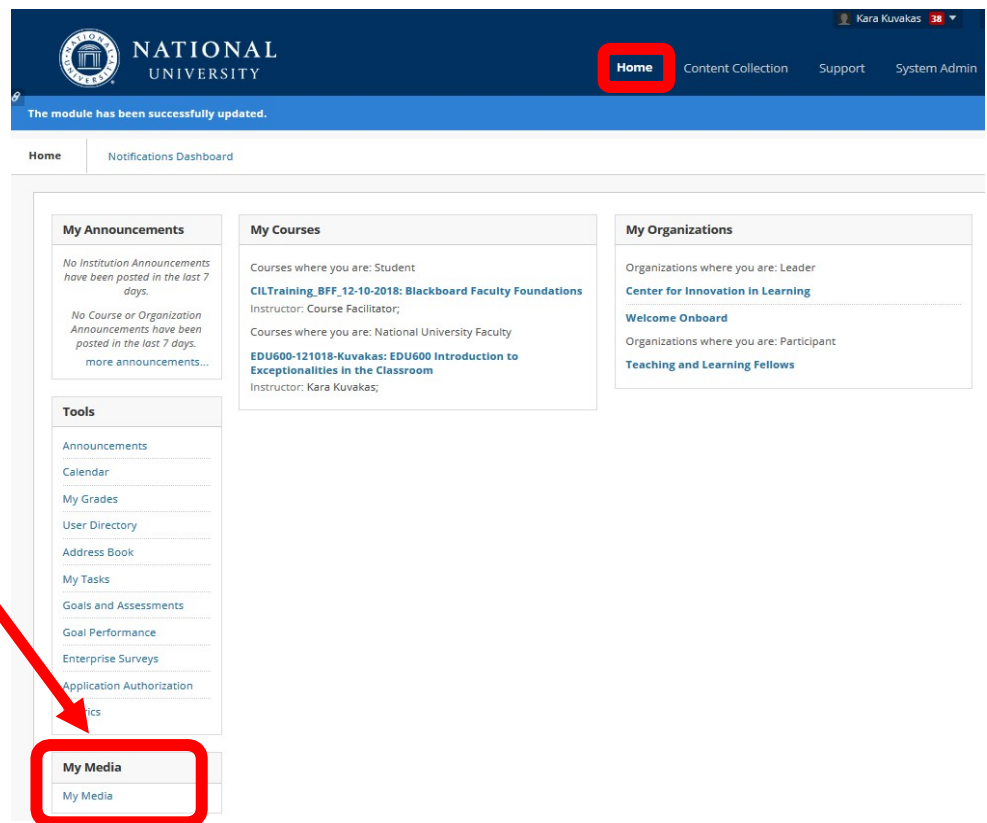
Kara Kuvakas 38

NATIONAL UNIVERSITY

Home Content Collection Support System Admin

The module has been successfully updated.

Home Notifications Dashboard

My Announcements

No Institution Announcements have been posted in the last 7 days.

No Course or Organization Announcements have been posted in the last 7 days.

more announcements...

Tools

Announcements
Calendar
My Grades
User Directory
Address Book
My Tasks
Goals and Assessments
Goal Performance
Enterprise Surveys
Application Authorization
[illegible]rics

My Media

My Media

My Courses

Courses where you are: Student

CILTraining_BFF_12-10-2018: Blackboard Faculty Foundations
Instructor: Course Facilitator;

Courses where you are: National University Faculty

EDU600-121018-Kuvakas: EDU600 Introduction to Exceptionalities in the Classroom
Instructor: Kara Kuvakas;

My Organizations

Organizations where you are: Leader

Center for Innovation in Learning

Welcome Onboard

Organizations where you are: Participant

Teaching and Learning Fellows